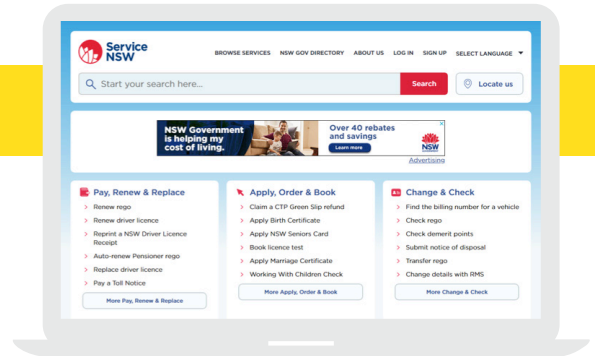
Service NSW

BROWSE SERVICES NSW GOV DIRECTORY ABOUT US LOG IN SIGN UP SELECT LANGUAGE

Start your search here...

Search

Locate us

NSW Government is helping my cost of living.

Over 40 rebates and savings

Learn more

NSW GOVERNMENT

Advertising

Pay, Renew & Replace

Renew rego

Renew driver licence

Reprint a NSW Driver Licence Receipt

Auto-renew Pensioner rego

Replace driver licence

Pay a Toll Notice

More Pay, Renew & Replace

Apply, Order & Book

Claim a CTP Green Slip refund

Apply Birth Certificate

Apply NSW Seniors Card

Book licence test

Apply Marriage Certificate

Working With Children Check

More Apply, Order & Book

Change & Check

Find the billing number for a vehicle

Check rego

Check demerit points

Submit notice of disposal

Transfer rego

Change details with RMS

More Change & Check